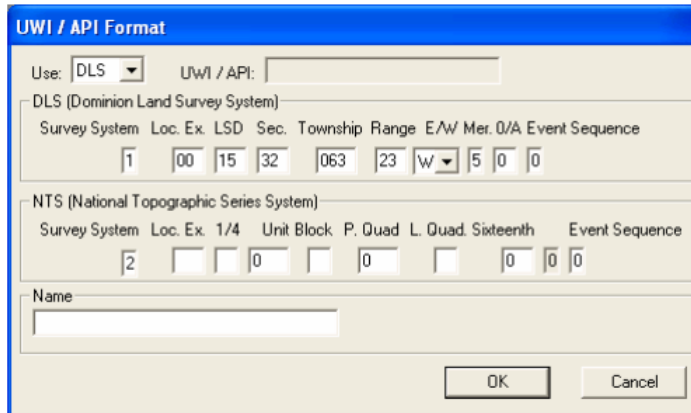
UWI / API Format

Use: DLS UWI / API:

DLS (Dominion Land Survey System)

| Survey System | Loc. Ex. | LSD | Sec. | Township | Range | E/W | Mer. | 0/A | Event Sequence |
|---|---|---|---|---|---|---|---|---|---|
| 1 | 00 | 15 | 32 | 063 | 23 | W | 5 | 0 | 0 |

NTS (National Topographic Series System)

| Survey System | Loc. Ex. | 1/4 | Unit | Block | P. Quad | L. Quad. | Sixteenth | | Event Sequence |
|---|---|---|---|---|---|---|---|---|---|
| 2 | | | 0 | | 0 | | 0 | 0 | 0 |

Name

OK Cancel